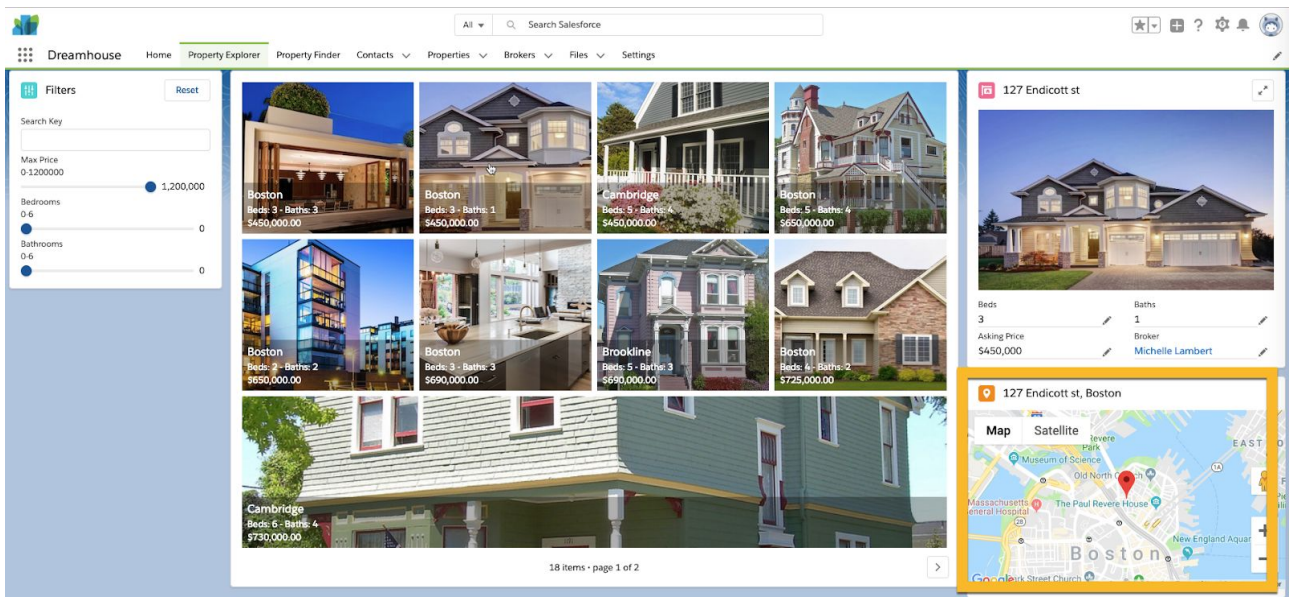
All

Search Salesforce

Dreamhouse Home Property Explorer Property Finder Contacts Properties Brokers Files Settings

Filters

Reset

Search Key

Max Price
0-1200000

1,200,000

Bedrooms
0-6

0

Bathrooms
0-6

0

Boston
Beds: 3 - Baths: 3
$450,000.00

Boston
Beds: 3 - Baths: 1
$450,000.00

Cambridge
Beds: 5 - Baths: 4
$450,000.00

Boston
Beds: 5 - Baths: 4
$650,000.00

Boston
Beds: 2 - Baths: 2
$650,000.00

Boston
Beds: 3 - Baths: 3
$690,000.00

Brookline
Beds: 5 - Baths: 3
$690,000.00

Boston
Beds: 4 - Baths: 2
$725,000.00

Cambridge
Beds: 6 - Baths: 4
$730,000.00

18 items • page 1 of 2

127 Endicott st

Beds
3

Baths
1

Asking Price
$450,000

Broker
Michelle Lambert

127 Endicott st, Boston

Map Satellite

Revere

EAST

Museum of Science

Old North Church

Massachusetts General Hospital

The Paul Revere House

Boston

New England Aquar

Google

Street Church